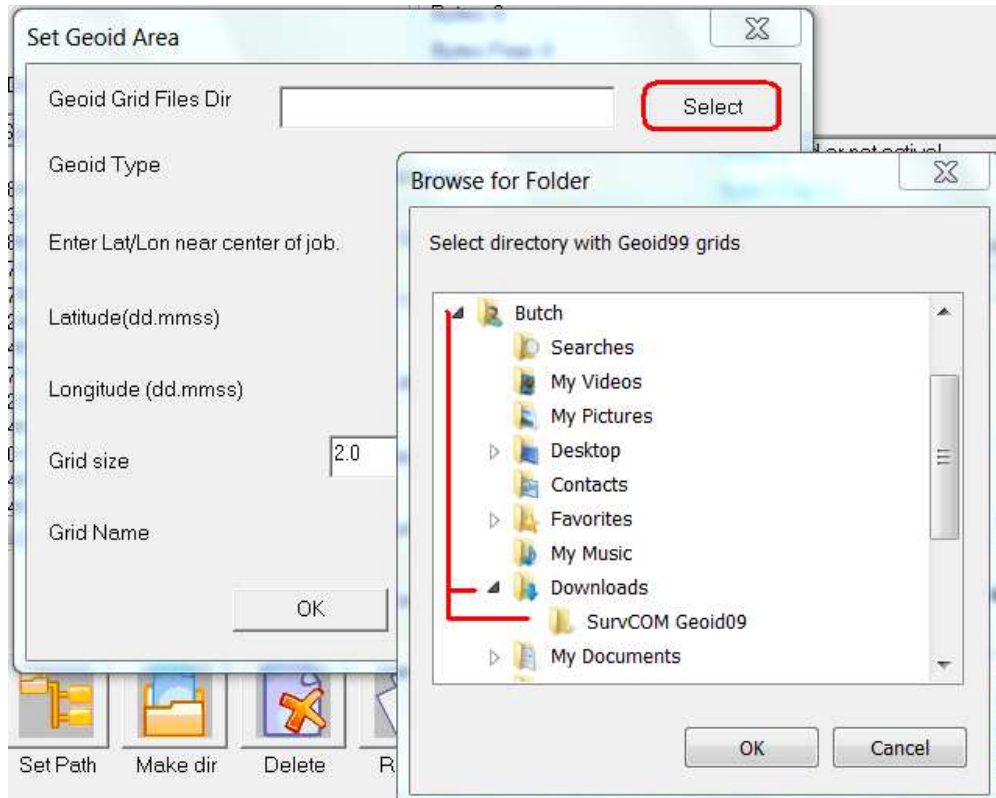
Set Geoid Area

Geoid Grid Files Dir

Select

Geoid Type

Enter Lat/Lon near center of job.

Latitude(dd.mmss)

Longitude (dd.mmss)

Grid size

2.0

Grid Name

OK

Browse for Folder

Select directory with Geoid99 grids

Butch

Searches

My Videos

My Pictures

Desktop

Contacts

Favorites

My Music

Downloads

SurvCOM Geoid09

My Documents

OK

Cancel

Set Path

Make dir

Delete

R